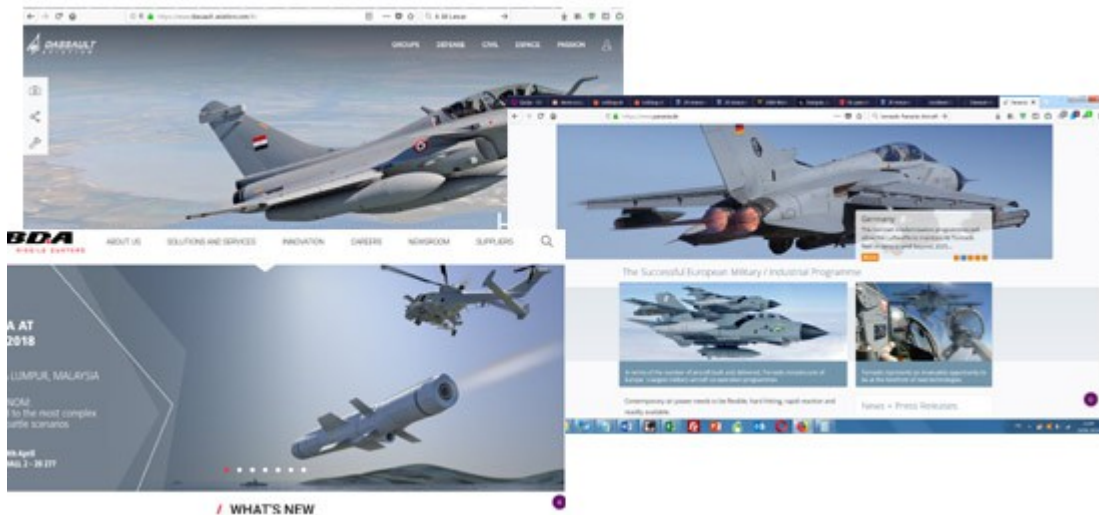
https://www.dassault-aviation.com/fr/

DASSAULT AVIATION

GROUPE DEFENSE CIVIL ESPACE PASSION

https://www.panavia.de

Germany

The Successful European Military / Industrial Programme

A series of the number of aircraft built and delivered. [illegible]

Tornado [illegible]

Contemporary air power needs to be flexible, hard hitting, rapid reaction and readily available.

News + Press Releases

MBDA MISSILE SYSTEMS

ABOUT US SOLUTIONS AND SERVICES INNOVATION CAREERS NEWSROOM SUPPLIERS

A AT 2018

LUMPUR, MALAYSIA

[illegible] to the most complex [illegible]ttle scenarios

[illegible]th April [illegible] 2 – 20 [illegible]

/ WHAT'S NEW